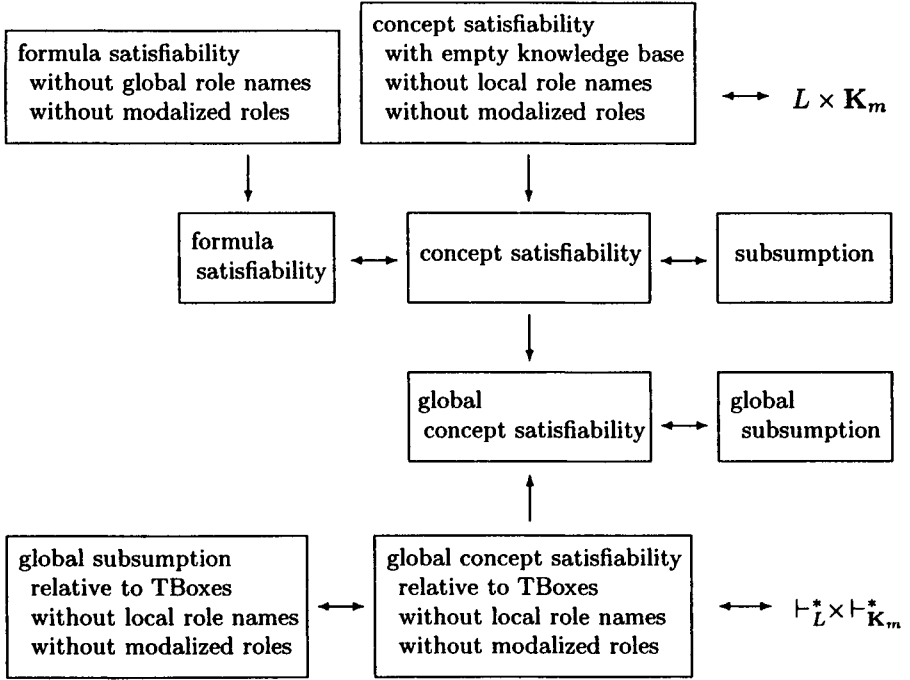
formula satisfiability
without global role names
without modalized roles

concept satisfiability
with empty knowledge base
without local role names
without modalized roles

$L \times \mathbf{K}_m$

formula satisfiability

concept satisfiability

subsumption

global concept satisfiability

global subsumption

global subsumption
relative to TBoxes
without local role names
without modalized roles

global concept satisfiability
relative to TBoxes
without local role names
without modalized roles

$\vdash_L^* \times \vdash_{\mathbf{K}_m}^*$